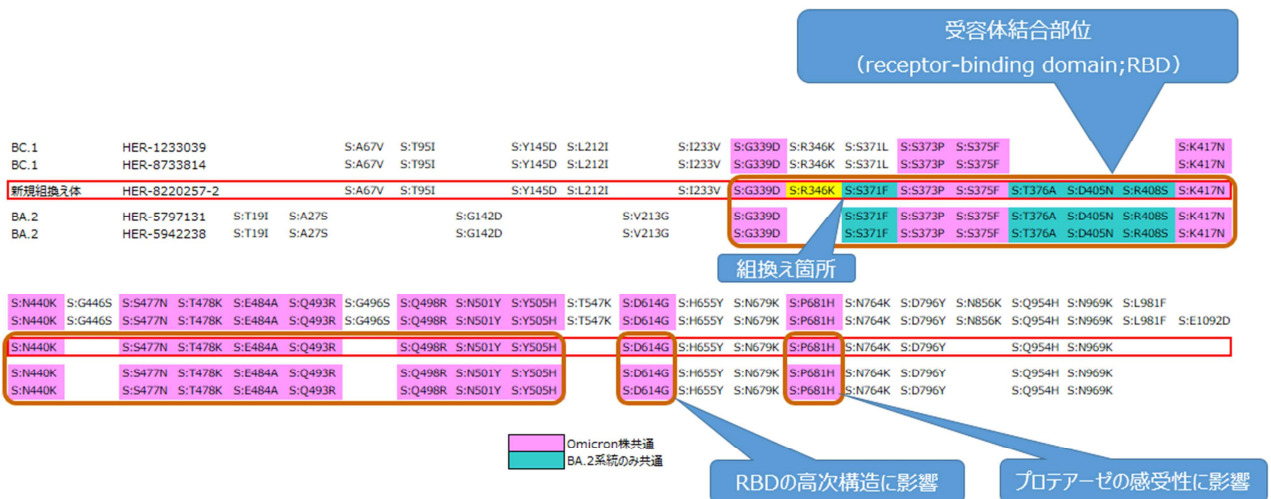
受容体結合部位
(receptor-binding domain;RBD)

| | | | | | | | | | | | | | | | | | | |
|---|---|---|---|---|---|---|---|---|---|---|---|---|---|---|---|---|---|---|
| BC.1 | HER-1233039 | | | S:A67V | S:T95I | | S:Y145D | S:L212I | | S:I233V | S:G339D | S:R346K | S:S371L | S:S373P | S:S375F | | | | S:K417N |
| BC.1 | HER-8733814 | | | S:A67V | S:T95I | | S:Y145D | S:L212I | | S:I233V | S:G339D | S:R346K | S:S371L | S:S373P | S:S375F | | | | S:K417N |
| 新規組換え体 | HER-8220257-2 | | | S:A67V | S:T95I | | S:Y145D | S:L212I | | S:I233V | S:G339D | S:R346K | S:S371F | S:S373P | S:S375F | S:T376A | S:D405N | S:R408S | S:K417N |
| BA.2 | HER-5797131 | S:T19I | S:A27S | | | S:G142D | | | S:V213G | | S:G339D | | S:S371F | S:S373P | S:S375F | S:T376A | S:D405N | S:R408S | S:K417N |
| BA.2 | HER-5942238 | S:T19I | S:A27S | | | S:G142D | | | S:V213G | | S:G339D | | S:S371F | S:S373P | S:S375F | S:T376A | S:D405N | S:R408S | S:K417N |

組換え箇所

| | | | | | | | | | | | | | | | | | | | | | |
|---|---|---|---|---|---|---|---|---|---|---|---|---|---|---|---|---|---|---|---|---|---|
| S:N440K | S:G446S | S:S477N | S:T478K | S:E484A | S:Q493R | S:G496S | S:Q498R | S:N501Y | S:Y505H | S:T547K | S:D614G | S:H655Y | S:N679K | S:P681H | S:N764K | S:D796Y | S:N856K | S:Q954H | S:N969K | S:L981F | |
| S:N440K | S:G446S | S:S477N | S:T478K | S:E484A | S:Q493R | S:G496S | S:Q498R | S:N501Y | S:Y505H | S:T547K | S:D614G | S:H655Y | S:N679K | S:P681H | S:N764K | S:D796Y | S:N856K | S:Q954H | S:N969K | S:L981F | S:E1092D |
| S:N440K | | S:S477N | S:T478K | S:E484A | S:Q493R | | S:Q498R | S:N501Y | S:Y505H | | S:D614G | S:H655Y | S:N679K | S:P681H | S:N764K | S:D796Y | | S:Q954H | S:N969K | | |
| S:N440K | | S:S477N | S:T478K | S:E484A | S:Q493R | | S:Q498R | S:N501Y | S:Y505H | | S:D614G | S:H655Y | S:N679K | S:P681H | S:N764K | S:D796Y | | S:Q954H | S:N969K | | |
| S:N440K | | S:S477N | S:T478K | S:E484A | S:Q493R | | S:Q498R | S:N501Y | S:Y505H | | S:D614G | S:H655Y | S:N679K | S:P681H | S:N764K | S:D796Y | | S:Q954H | S:N969K | | |

Omicron株共通
BA.2系統のみ共通

RBDの高次構造に影響

プロテアーゼの感受性に影響